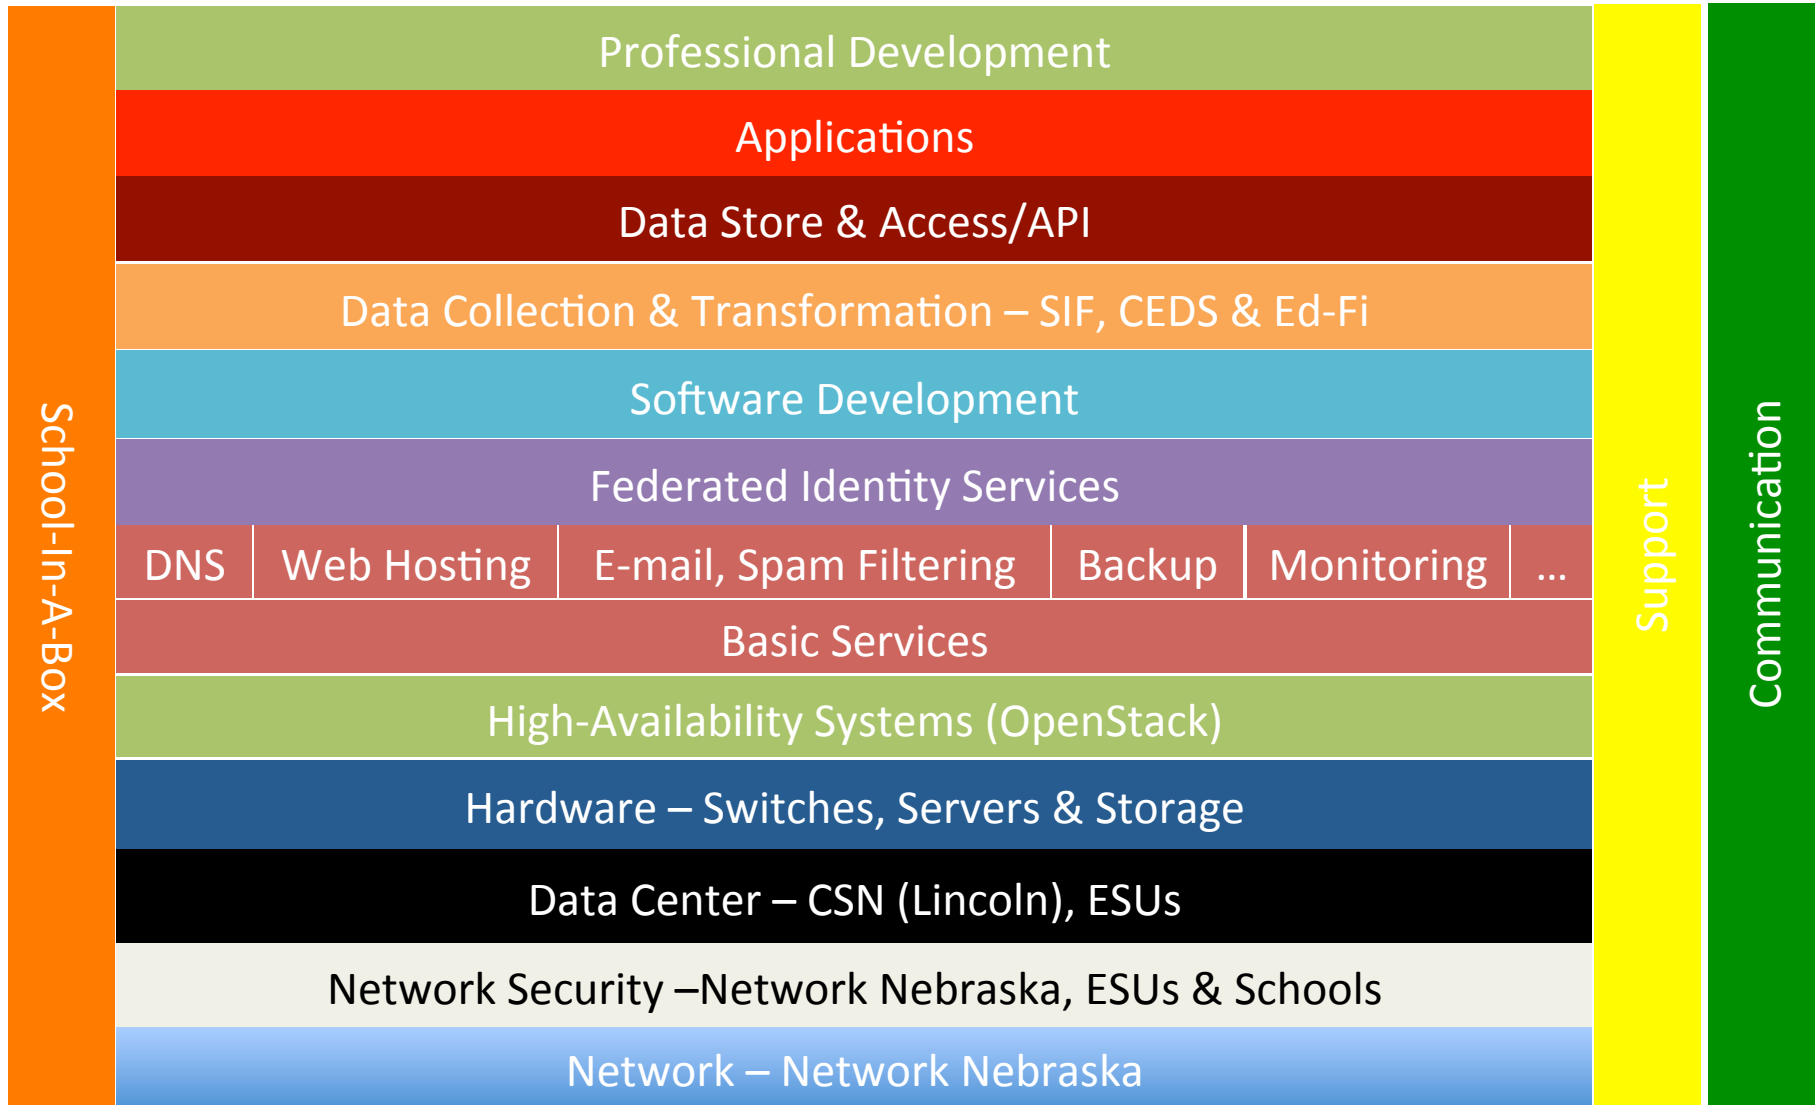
School-In-A-Box

Professional Development

Applications

Data Store & Access/API

Data Collection & Transformation – SIF, CEDS & Ed-Fi

Software Development

Federated Identity Services

| DNS | Web Hosting | E-mail, Spam Filtering | Backup | Monitoring | … |
|---|---|---|---|---|---|

Basic Services

High-Availability Systems (OpenStack)

Hardware – Switches, Servers & Storage

Data Center – CSN (Lincoln), ESUs

Network Security –Network Nebraska, ESUs & Schools

Network – Network Nebraska

Support

Communication